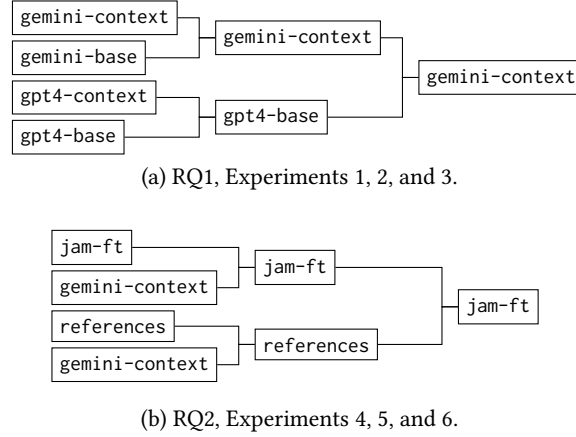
gemini-context

gemini-base

gemini-context

gpt4-context

gpt4-base

gpt4-base

gemini-context

(a) RQ1, Experiments 1, 2, and 3.

jam-ft

gemini-context

jam-ft

references

gemini-context

references

jam-ft

(b) RQ2, Experiments 4, 5, and 6.